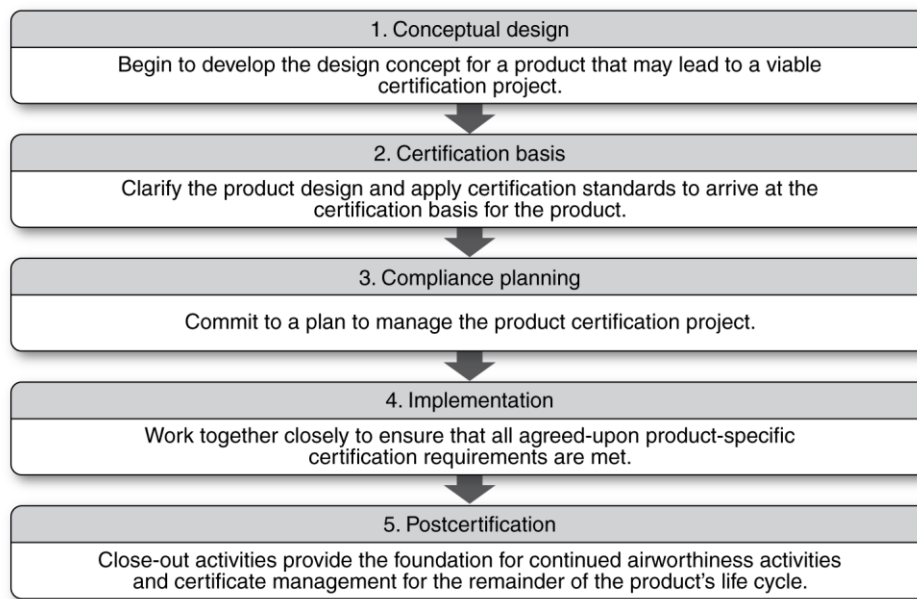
1. Conceptual design

Begin to develop the design concept for a product that may lead to a viable certification project.

2. Certification basis

Clarify the product design and apply certification standards to arrive at the certification basis for the product.

3. Compliance planning

Commit to a plan to manage the product certification project.

4. Implementation

Work together closely to ensure that all agreed-upon product-specific certification requirements are met.

5. Postcertification

Close-out activities provide the foundation for continued airworthiness activities and certificate management for the remainder of the product's life cycle.